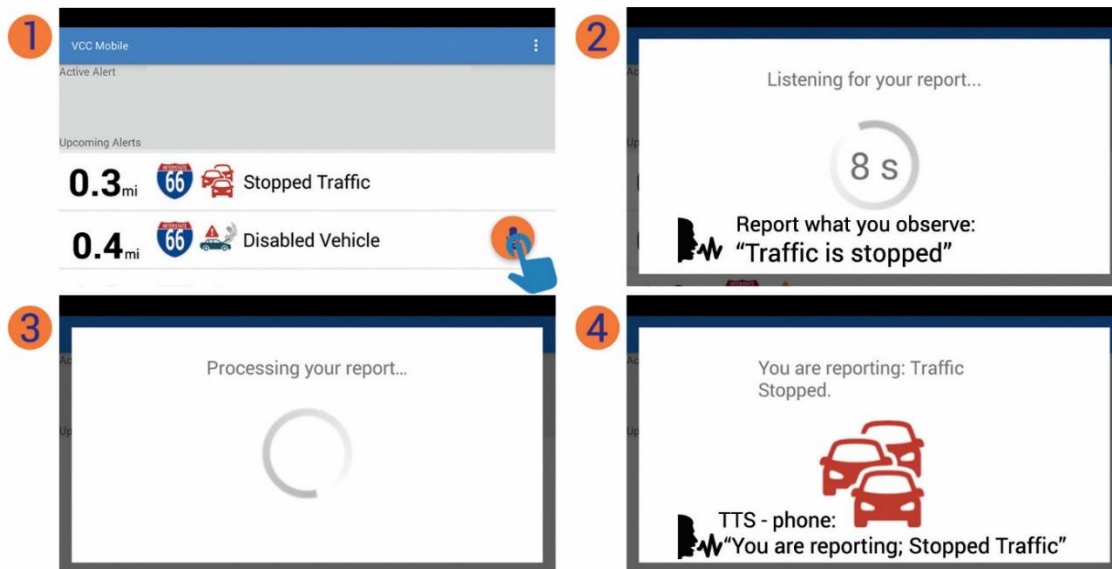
1

VCC Mobile

Active Alert

Upcoming Alerts

$0.3_{mi}$ INTERSTATE 66 Stopped Traffic

$0.4_{mi}$ INTERSTATE 66 Disabled Vehicle

2

Listening for your report...

8 s

Report what you observe:
"Traffic is stopped"

3

Processing your report...

4

You are reporting: Traffic Stopped.

TTS - phone:
"You are reporting; Stopped Traffic"